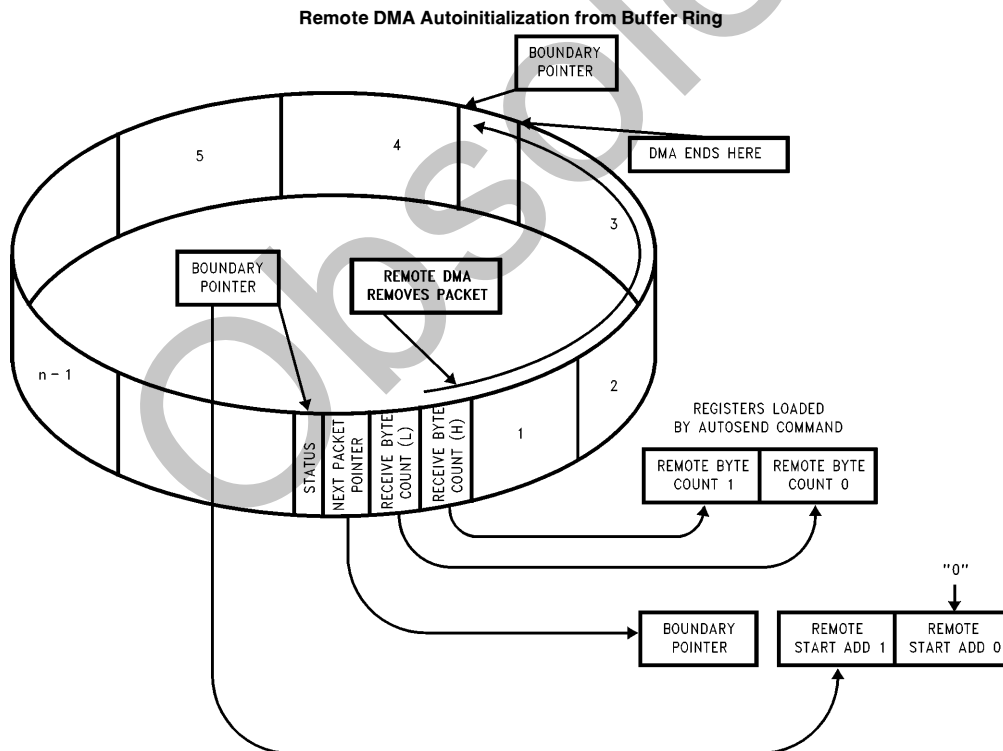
Remote DMA Autoinitialization from Buffer Ring

BOUNDARY POINTER

DMA ENDS HERE

5

4

3

BOUNDARY POINTER

REMOTE DMA REMOVES PACKET

n − 1

2

STATUS

NEXT PACKET POINTER

RECEIVE BYTE COUNT (L)

RECEIVE BYTE COUNT (H)

1

REGISTERS LOADED BY AUTOSEND COMMAND

REMOTE BYTE COUNT 1

REMOTE BYTE COUNT 0

"0"

BOUNDARY POINTER

REMOTE START ADD 1

REMOTE START ADD 0

Obsolete